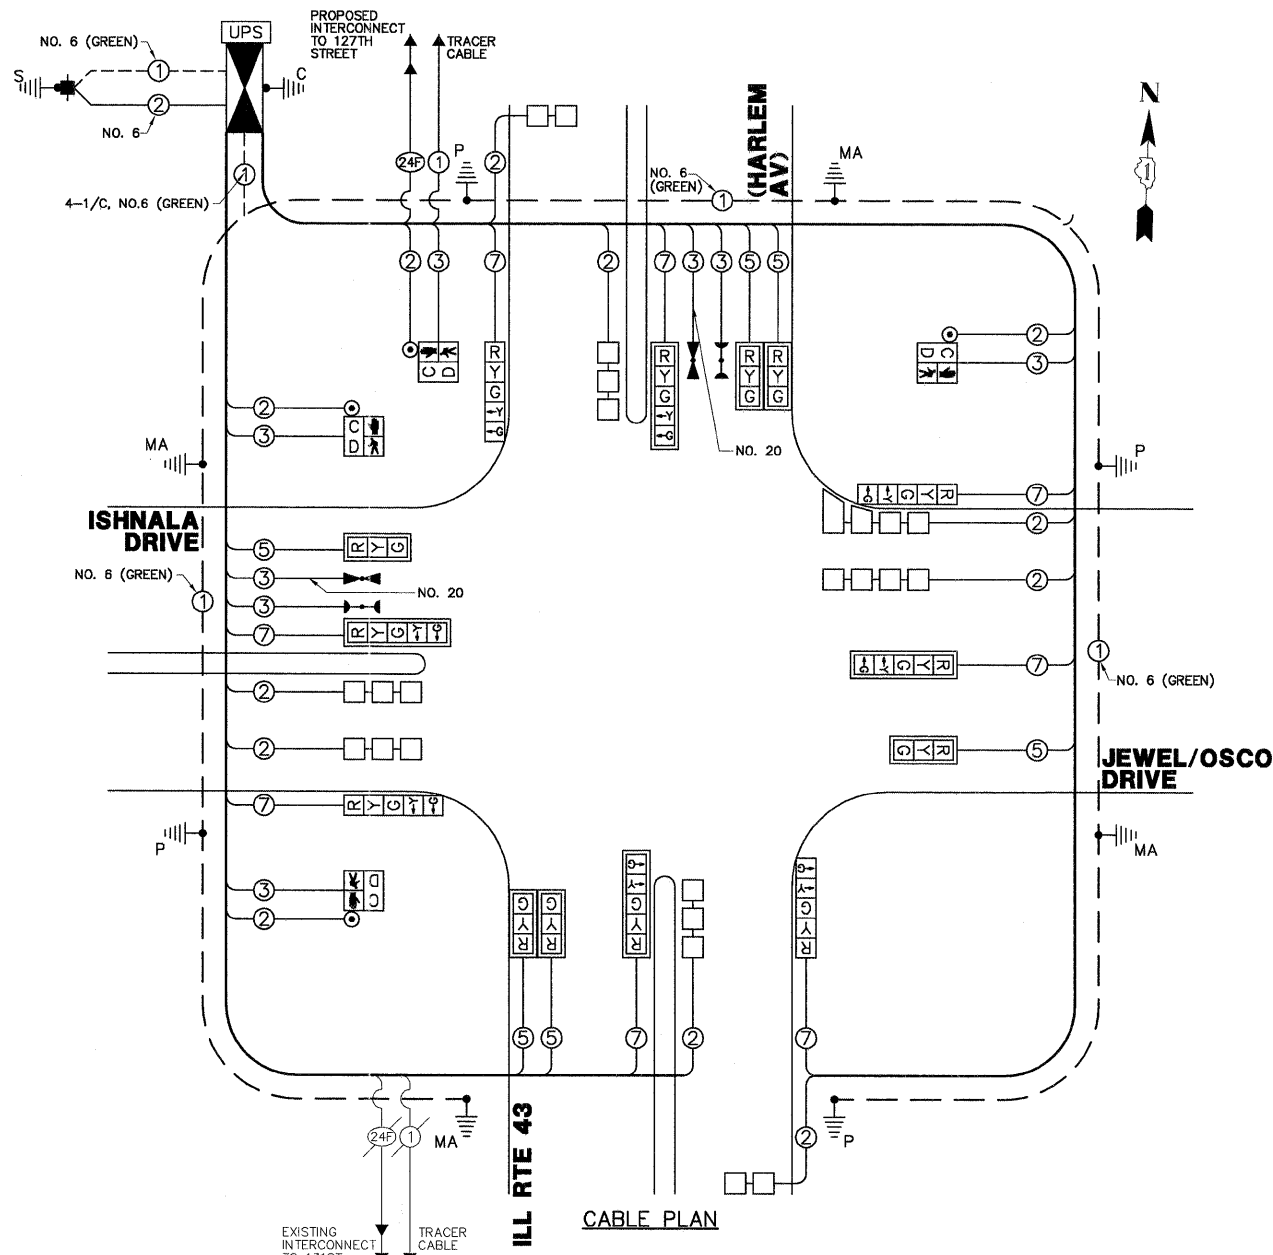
NO. 6 (GREEN)
UPS
PROPOSED INTERCONNECT TO 127TH STREET
TRACER CABLE
S
C
1
2
NO. 6
1
4-1/C, NO.6 (GREEN)
24F
1
P
2
NO. 6 (GREEN)
1
(HARLEM AV)
MA
N
1
2
3
7
2
7
3
3
5
5
C D
R Y G
R Y G
R Y G
R Y G
2
C D
3
NO. 20
2
C D
3
MA
P
ISHNALA DRIVE
R Y G
G Y R
7
2
5
R Y G
NO. 6 (GREEN)
1
3
NO. 20
2
3
7
R Y G
G Y R
7
1
NO. 6 (GREEN)
2
2
R Y G
5
JEWEL/OSCO DRIVE
7
R Y G
P
MA
3
D C
2
G Y R
G Y R
G Y R
G Y R
5
5
7
2
7
24F
1
MA
ILL RTE 43
2
P
EXISTING INTERCONNECT
TRACER CABLE
CABLE PLAN